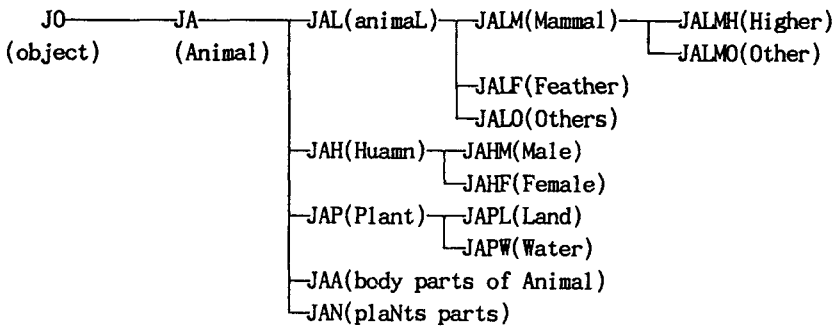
JO (object)
JA (Animal)
JAL(animaL)
JALM(Mammal)
JALMH(Higher)
JALMO(Other)
JALF(Feather)
JALO(Others)
JAH(Huamn)
JAHM(Male)
JAHF(Female)
JAP(Plant)
JAPL(Land)
JAPW(Water)
JAA(body parts of Animal)
JAN(plaNts parts)